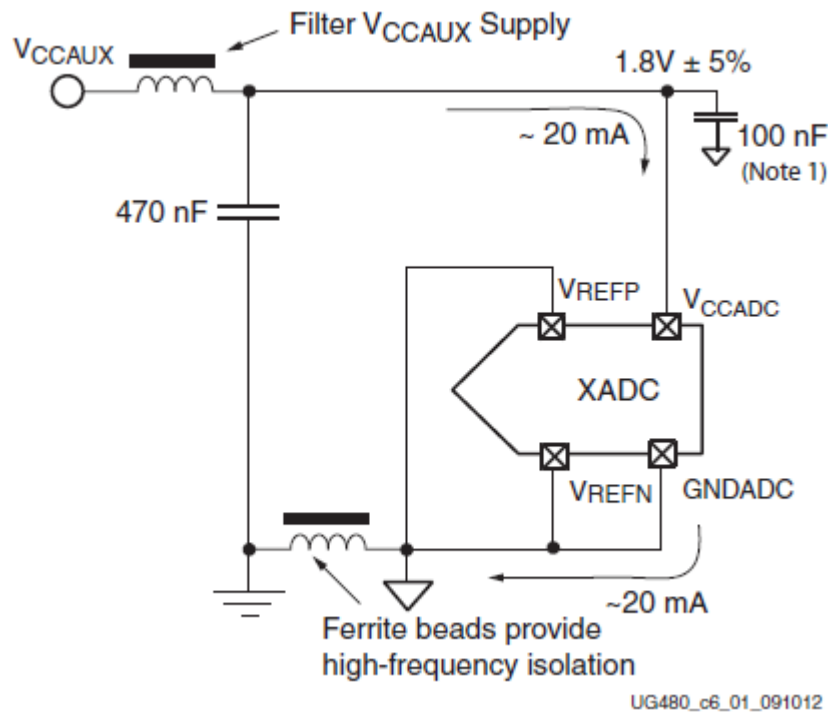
Filter $V_{CCAUX}$ Supply

$V_{CCAUX}$

1.8V ± 5%

~ 20 mA

100 nF
(Note 1)

470 nF

$V_{REFP}$

$V_{CCADC}$

XADC

$V_{REFN}$

GNDADC

~20 mA

Ferrite beads provide high-frequency isolation

UG480_c6_01_091012